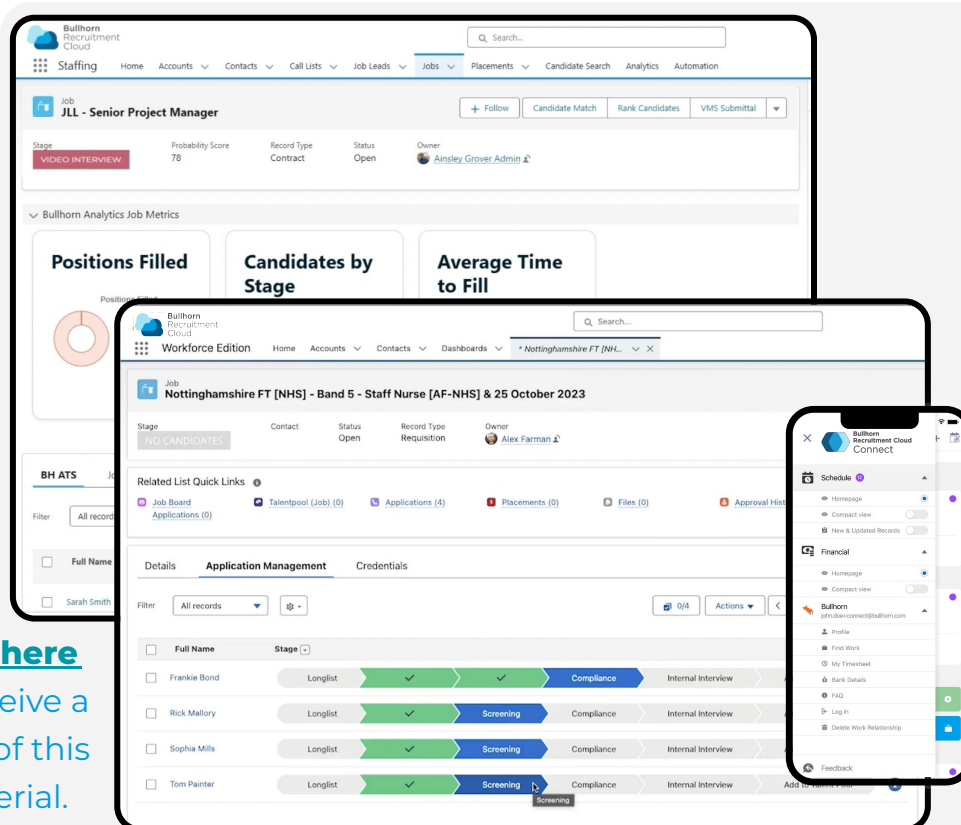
Bullhorn Recruitment Cloud

Search...

Staffing Home Accounts Contacts Call Lists Job Leads Jobs Placements Candidate Search Analytics Automation

Job
JLL - Senior Project Manager

+ Follow | Candidate Match | Rank Candidates | VMS Submittal

Stage
VIDEO INTERVIEW

Probability Score
78

Record Type
Contract

Status
Open

Owner
Ainsley Grover Admin

Bullhorn Analytics Job Metrics

Positions Filled

Positions Filled

Candidates by Stage

Average Time to Fill

BH ATS

Filter All records

Full Name

Sarah Smith

here
eive a
of this
erial.

Bullhorn Recruitment Cloud

Search...

Workforce Edition Home Accounts Contacts Dashboards * Nottinghamshire FT [NH...

Job
Nottinghamshire FT [NHS] - Band 5 - Staff Nurse [AF-NHS] & 25 October 2023

Stage
NO CANDIDATES

Contact

Status
Open

Record Type
Requisition

Owner
Alex Farman

Related List Quick Links

Job Board Applications (0) | Talentpool (Job) (0) | Applications (4) | Placements (0) | Files (0) | Approval Hist

Details | Application Management | Credentials

Filter All records

0/4 | Actions

| Full Name | Stage |
|---|---|
| Frankie Bond | Longlist ✓ ✓ Compliance Internal Interview |
| Rick Mallory | Longlist ✓ Screening Compliance Internal Interview |
| Sophia Mills | Longlist ✓ Screening Compliance Internal Interview |
| Tom Painter | Longlist ✓ Screening Compliance Internal Interview Add to Talent Pool |

Screening

Bullhorn Recruitment Cloud Connect

Schedule
Homepage
Compact view
New & Updated Records

Financial
Homepage
Compact view

Bullhorn
john.doe+connect@bullhorn.com
Profile
Find Work
My Timesheet
Bank Details
FAQ
Log In
Delete Work Relationship

Feedback